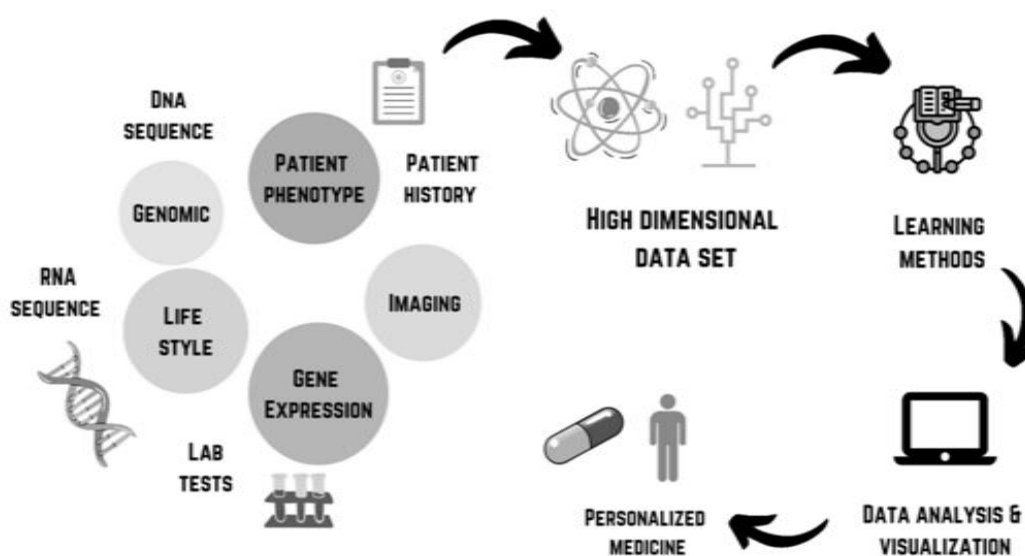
DNA SEQUENCE

PATIENT PHENOTYPE

PATIENT HISTORY

GENOMIC

RNA SEQUENCE

LIFE STYLE

IMAGING

GENE EXPRESSION

LAB TESTS

HIGH DIMENSIONAL DATA SET

LEARNING METHODS

DATA ANALYSIS & VISUALIZATION

PERSONALIZED MEDICINE